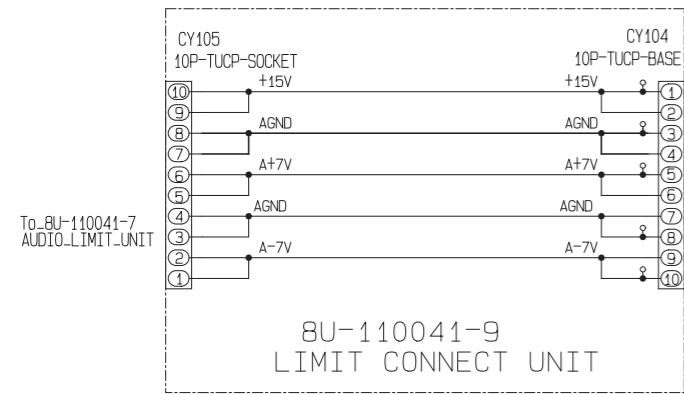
CY105
10P-TUCP-SOCKET

CY104
10P-TUCP-BASE

To_8U-110041-7
AUDIO_LIMIT_UNIT

10
9
8
7
6
5
4
3
2
1

+15V
AGND
A+7V
AGND
A-7V

+15V
AGND
A+7V
AGND
A-7V

1
2
3
4
5
6
7
8
9
10

8U-110041-9
LIMIT CONNECT UNIT